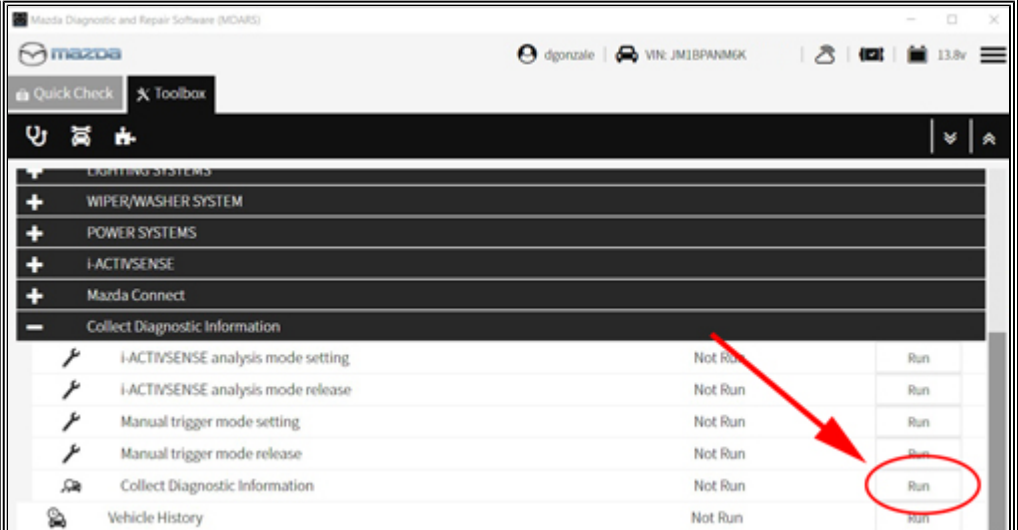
Mazda Diagnostic and Repair Software (MDARS)

mazda

dgonzale | VIN: JM1BPANM6K | 13.8v

Quick Check
Toolbox

LIGHTING SYSTEMS
WIPER/WASHER SYSTEM
POWER SYSTEMS
i-ACTIVSENSE
Mazda Connect
Collect Diagnostic Information

| | | |
|---|---|---|
| i-ACTIVSENSE analysis mode setting | Not Run | Run |
| i-ACTIVSENSE analysis mode release | Not Run | Run |
| Manual trigger mode setting | Not Run | Run |
| Manual trigger mode release | Not Run | Run |
| Collect Diagnostic Information | Not Run | Run |
| Vehicle History | Not Run | Run |